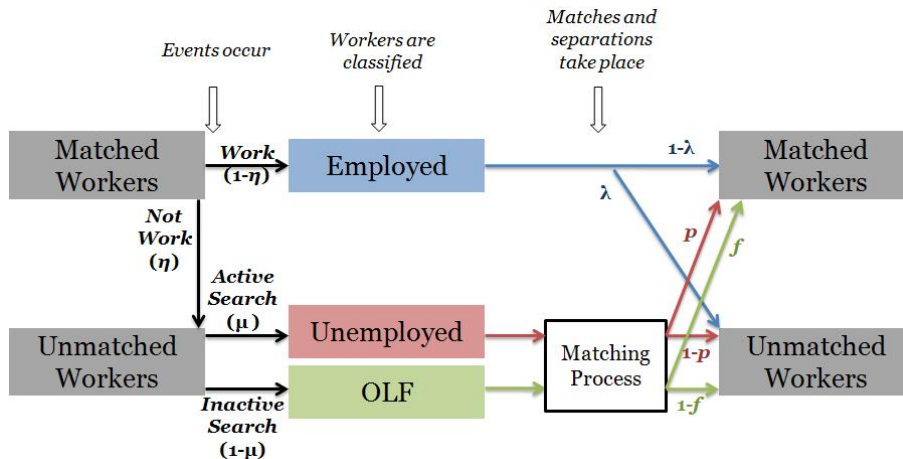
Events occur

Workers are classified

Matches and separations take place

Matched Workers

Work (1-$\eta$)

Employed

1-$\lambda$

Matched Workers

Not Work ($\eta$)

$\lambda$

p

f

Active Search ($\mu$)

Unmatched Workers

Unemployed

Matching Process

1-p

Unmatched Workers

OLF

Inactive Search (1-$\mu$)

1-f